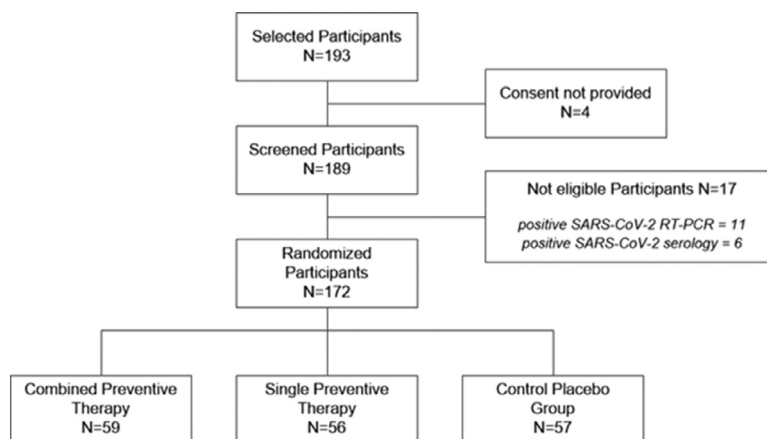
Selected Participants
N=193

Consent not provided
N=4

Screened Participants
N=189

Not eligible Participants N=17

positive SARS-CoV-2 RT-PCR = 11
positive SARS-CoV-2 serology = 6

Randomized Participants
N=172

Combined Preventive Therapy
N=59

Single Preventive Therapy
N=56

Control Placebo Group
N=57